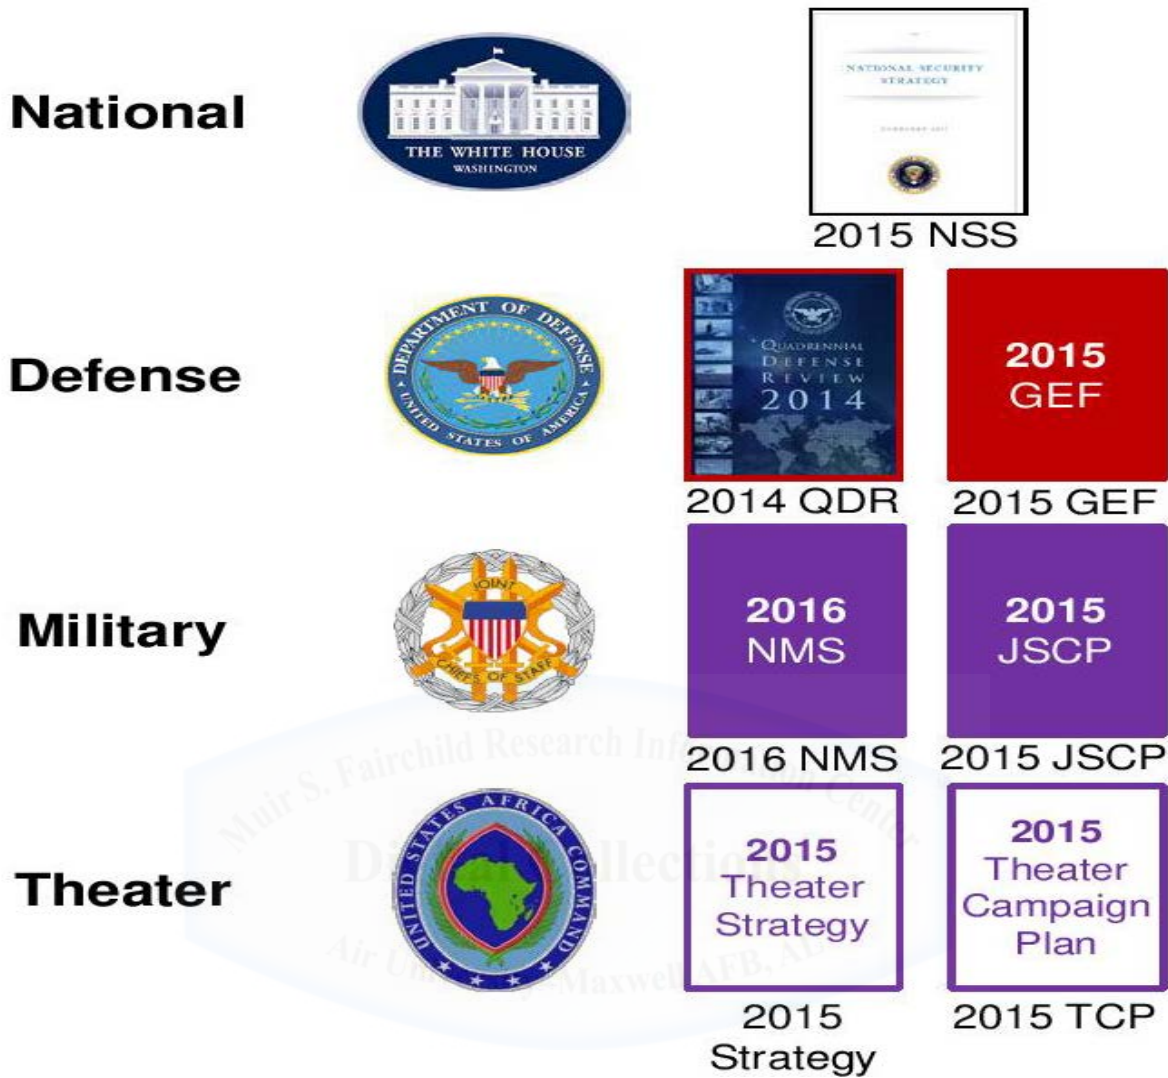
National

THE WHITE HOUSE
WASHINGTON

NATIONAL SECURITY STRATEGY

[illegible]

2015 NSS

Defense

DEPARTMENT OF DEFENSE
UNITED STATES OF AMERICA

QUADRENNIAL DEFENSE REVIEW 2014

2015 GEF

2014 QDR

2015 GEF

Military

JOINT CHIEFS OF STAFF

2016 NMS

2015 JSCP

2016 NMS

2015 JSCP

Theater

UNITED STATES AFRICA COMMAND

2015 Theater Strategy

2015 Theater Campaign Plan

2015 Strategy

2015 TCP

Muir S. Fairchild Research Information Center
Digital Collections
Air University-Maxwell AFB, AL